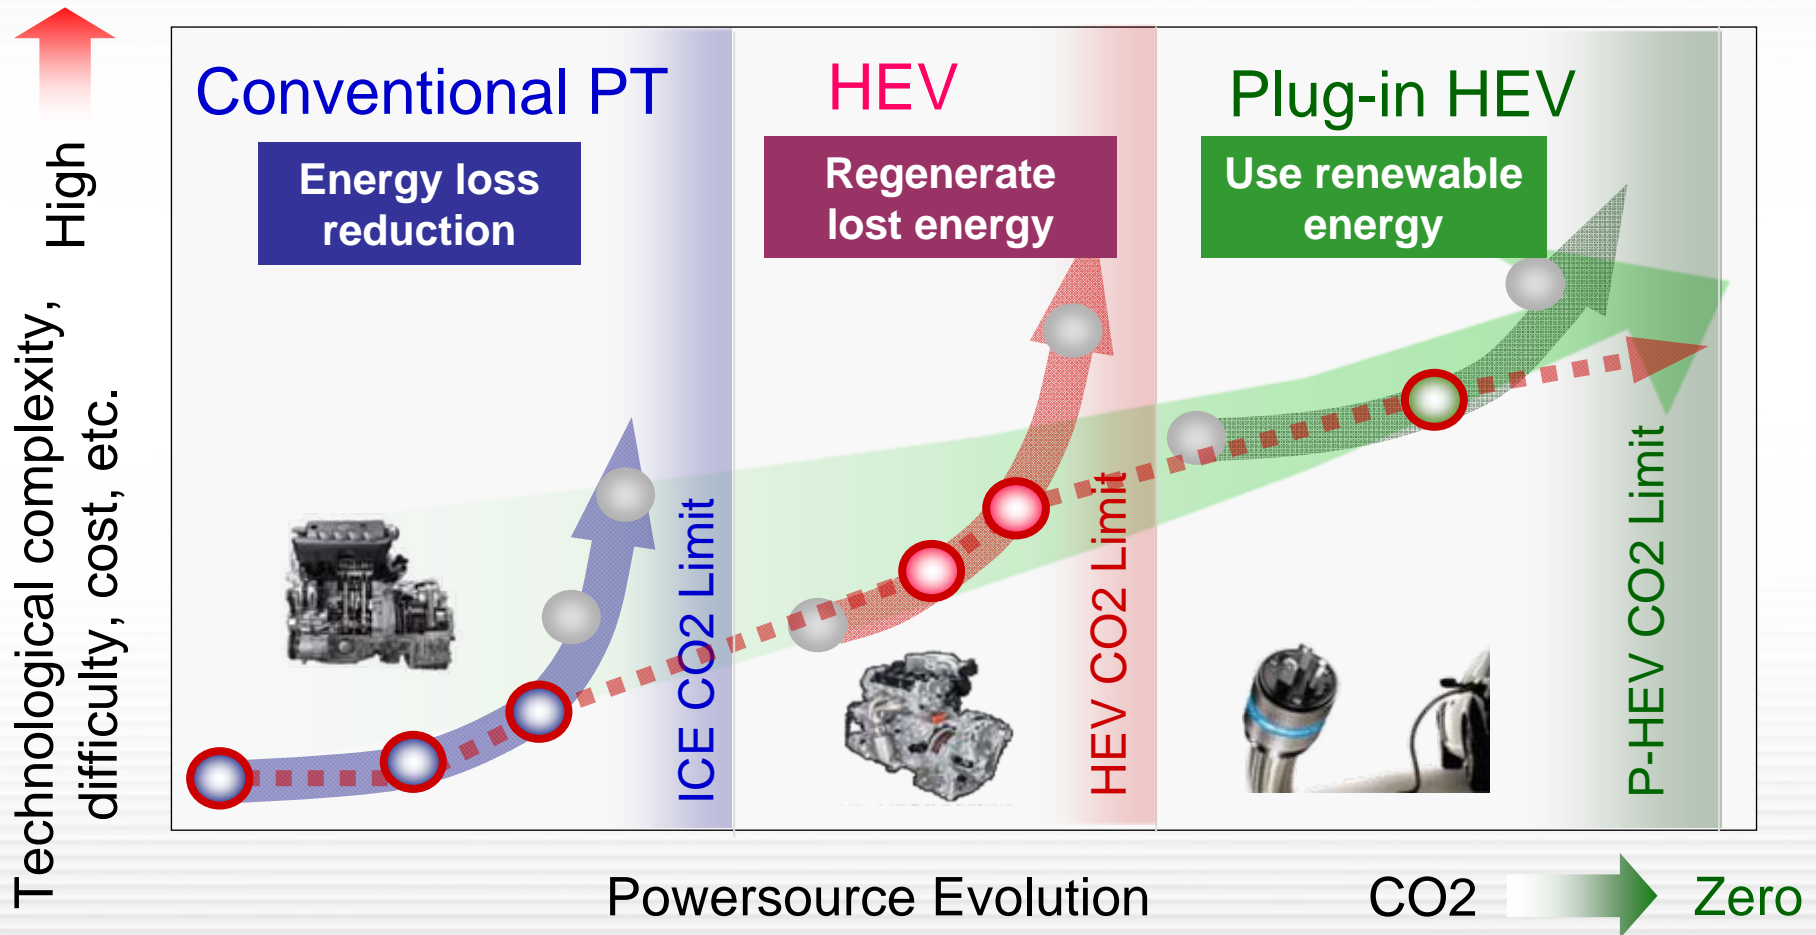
High

Technological complexity, difficulty, cost, etc.

Conventional PT

Energy loss reduction

ICE CO2 Limit

HEV

Regenerate lost energy

HEV CO2 Limit

Plug-in HEV

Use renewable energy

P-HEV CO2 Limit

Powersource Evolution

CO2

Zero